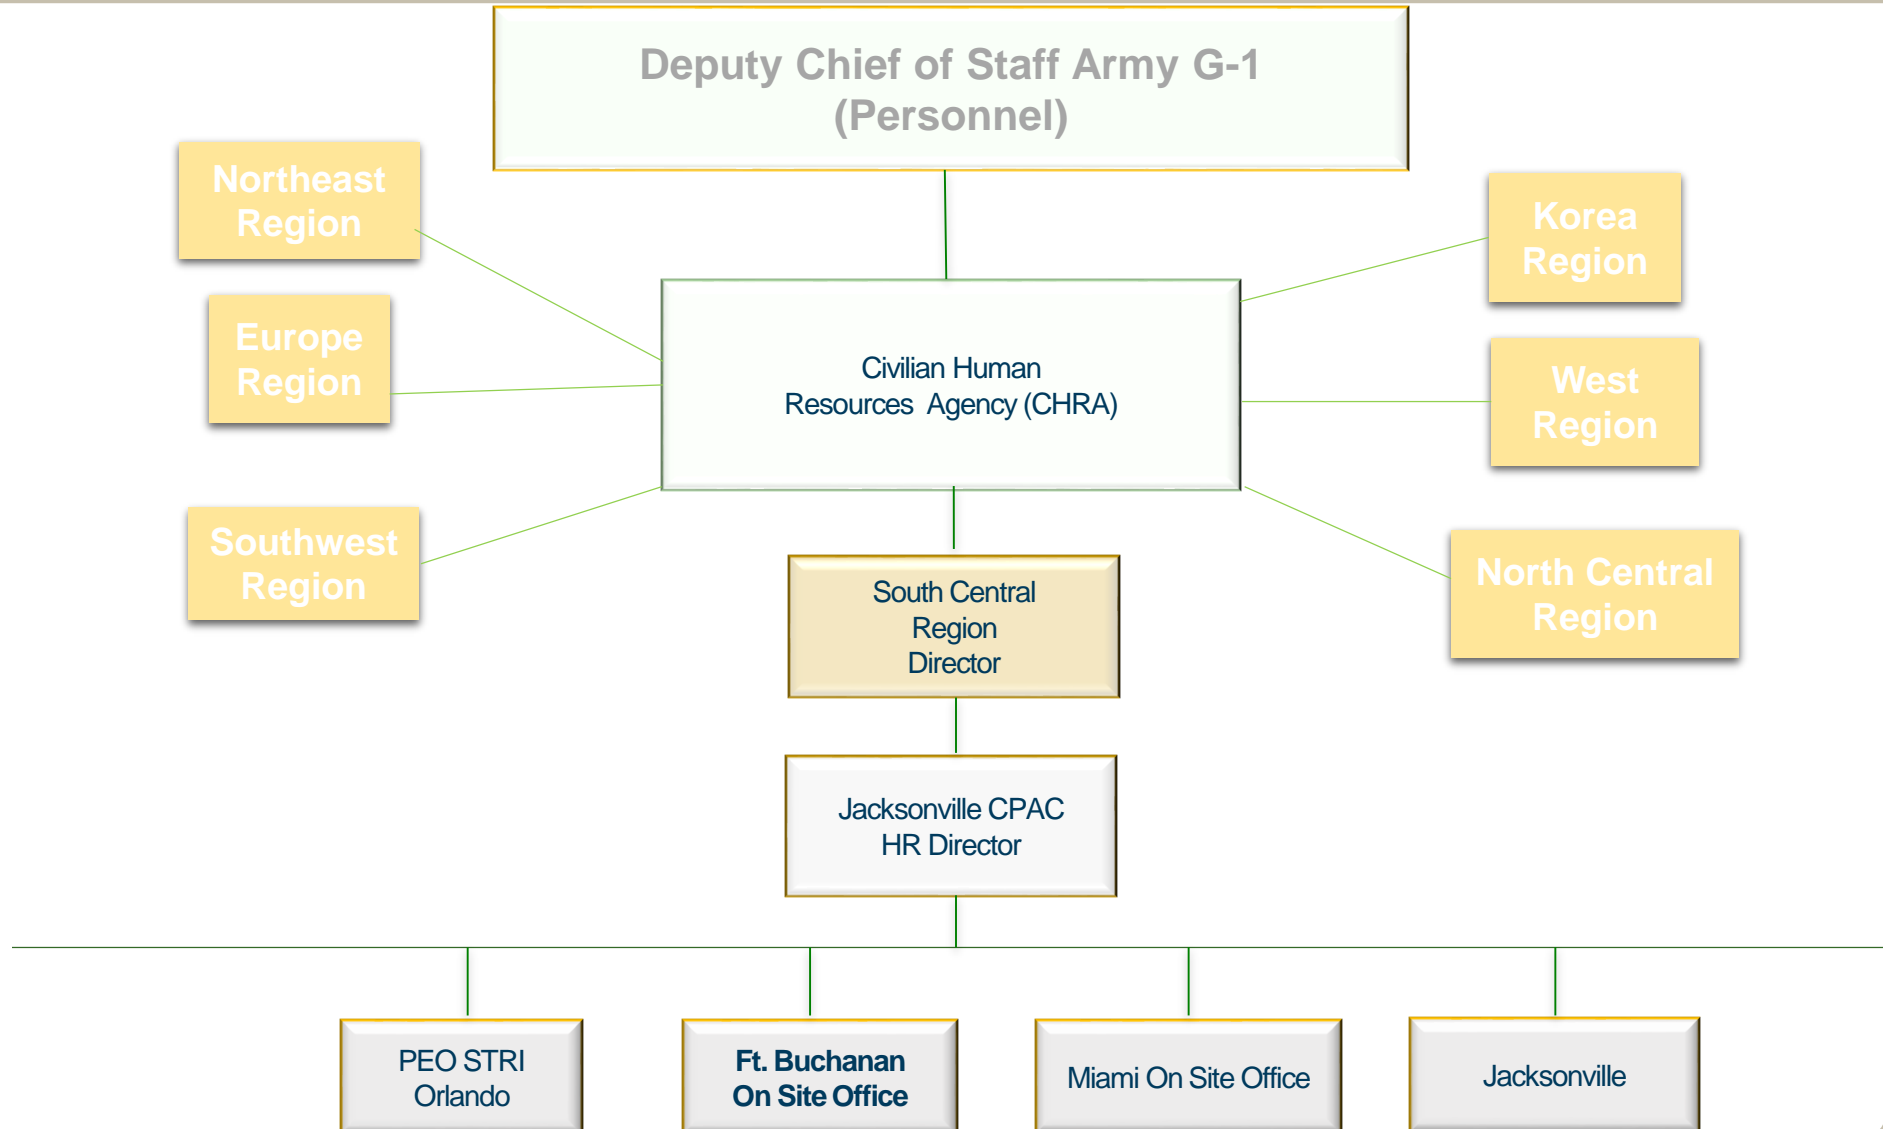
Deputy Chief of Staff Army G-1 (Personnel)

Northeast Region

Europe Region

Southwest Region

Civilian Human Resources Agency (CHRA)

Korea Region

West Region

North Central Region

South Central Region Director

Jacksonville CPAC HR Director

PEO STRI Orlando

Ft. Buchanan On Site Office

Miami On Site Office

Jacksonville